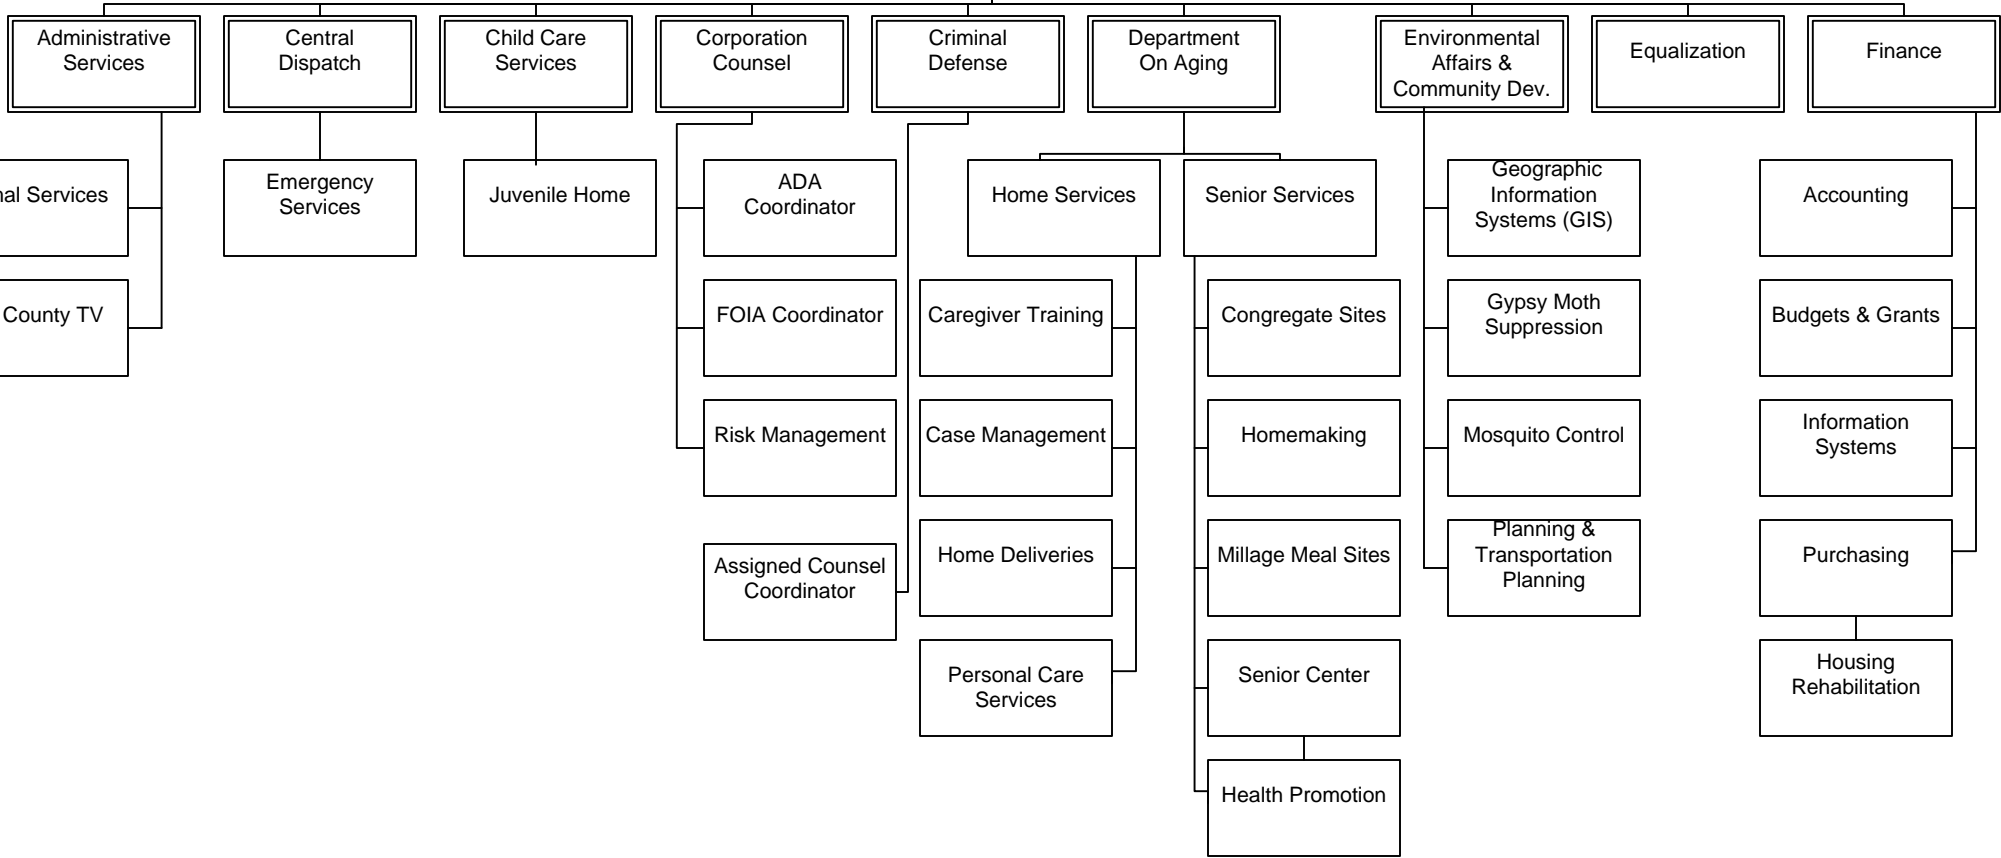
Administrative Services

Central Dispatch

Child Care Services

Corporation Counsel

Criminal Defense

Department On Aging

Environmental Affairs & Community Dev.

Equalization

Finance

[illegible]al Services

County TV

Emergency Services

Juvenile Home

ADA Coordinator

FOIA Coordinator

Risk Management

Assigned Counsel Coordinator

Home Services

Caregiver Training

Case Management

Home Deliveries

Personal Care Services

Senior Services

Congregate Sites

Homemaking

Millage Meal Sites

Senior Center

Health Promotion

Geographic Information Systems (GIS)

Gypsy Moth Suppression

Mosquito Control

Planning & Transportation Planning

Accounting

Budgets & Grants

Information Systems

Purchasing

Housing Rehabilitation